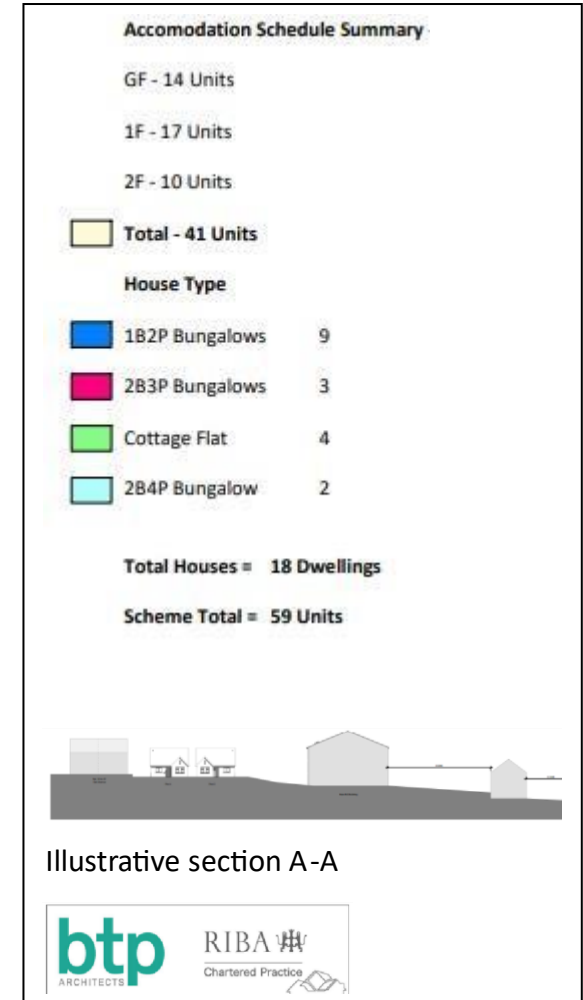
Accomodation Schedule Summary

GF - 14 Units

1F - 17 Units

2F - 10 Units

Total - 41 Units

House Type

1B2P Bungalows 9

2B3P Bungalows 3

Cottage Flat 4

2B4P Bungalow 2

Total Houses = 18 Dwellings

Scheme Total = 59 Units

Illustrative section A-A

btp
ARCHITECTS

RIBA
Chartered Practice